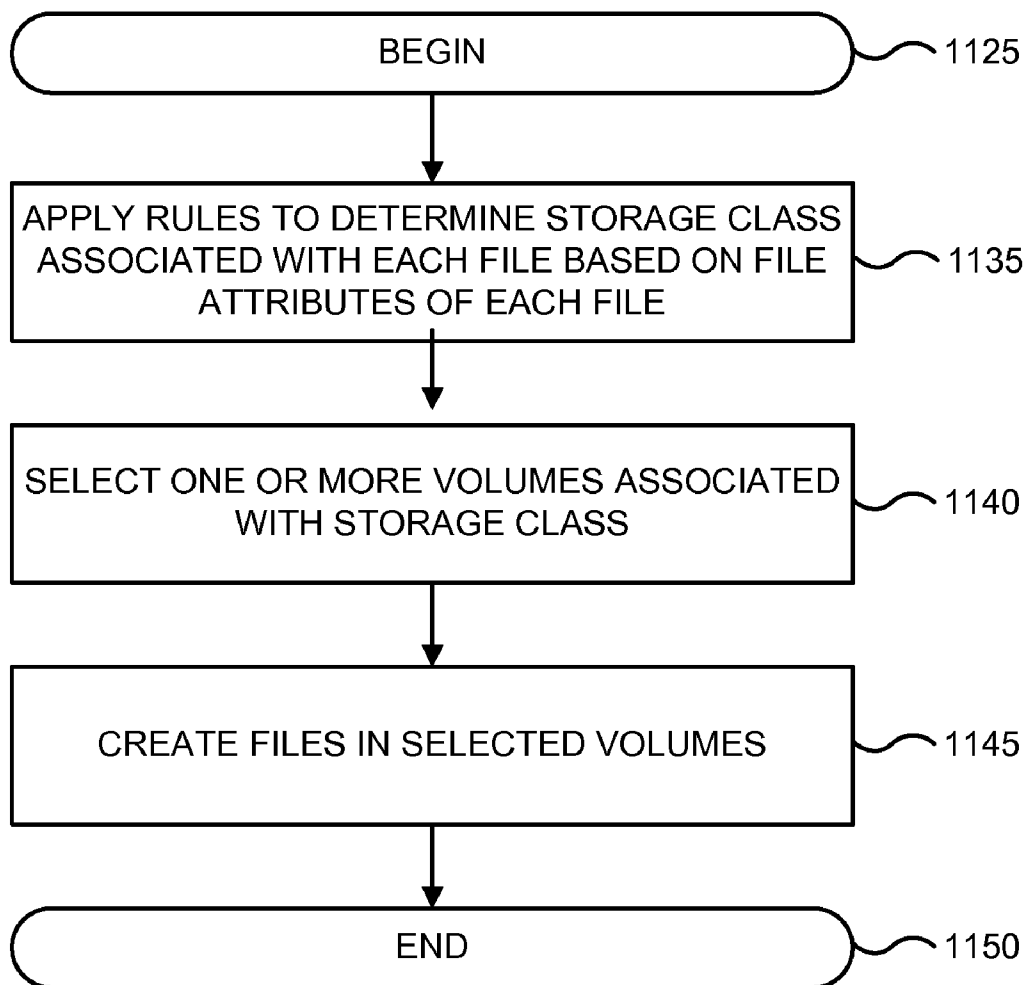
BEGIN
1125

APPLY RULES TO DETERMINE STORAGE CLASS ASSOCIATED WITH EACH FILE BASED ON FILE ATTRIBUTES OF EACH FILE
1135

SELECT ONE OR MORE VOLUMES ASSOCIATED WITH STORAGE CLASS
1140

CREATE FILES IN SELECTED VOLUMES
1145

END
1150